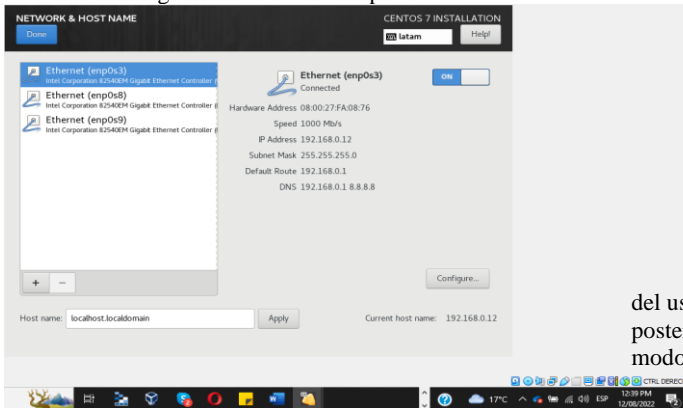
NETWORK & HOST NAME
Done
CENTOS 7 INSTALLATION
latam
Help!

Ethernet (enp0s3)
Intel Corporation 82540EM Gigabit Ethernet Controller (
Ethernet (enp0s8)
Intel Corporation 82540EM Gigabit Ethernet Controller (
Ethernet (enp0s9)
Intel Corporation 82540EM Gigabit Ethernet Controller (

Ethernet (enp0s3)
Connected
ON

Hardware Address 08:00:27:FA:08:76
Speed 1000 Mb/s
IP Address 192.168.0.12
Subnet Mask 255.255.255.0
Default Route 192.168.0.1
DNS 192.168.0.1 8.8.8.8

+ −
Configure...

Host name: localhost.localdomain
Apply
Current host name: 192.168.0.12

del us
poster
modo

CTRL DERECHA
17°C ESP 12:39 PM 12/08/2022